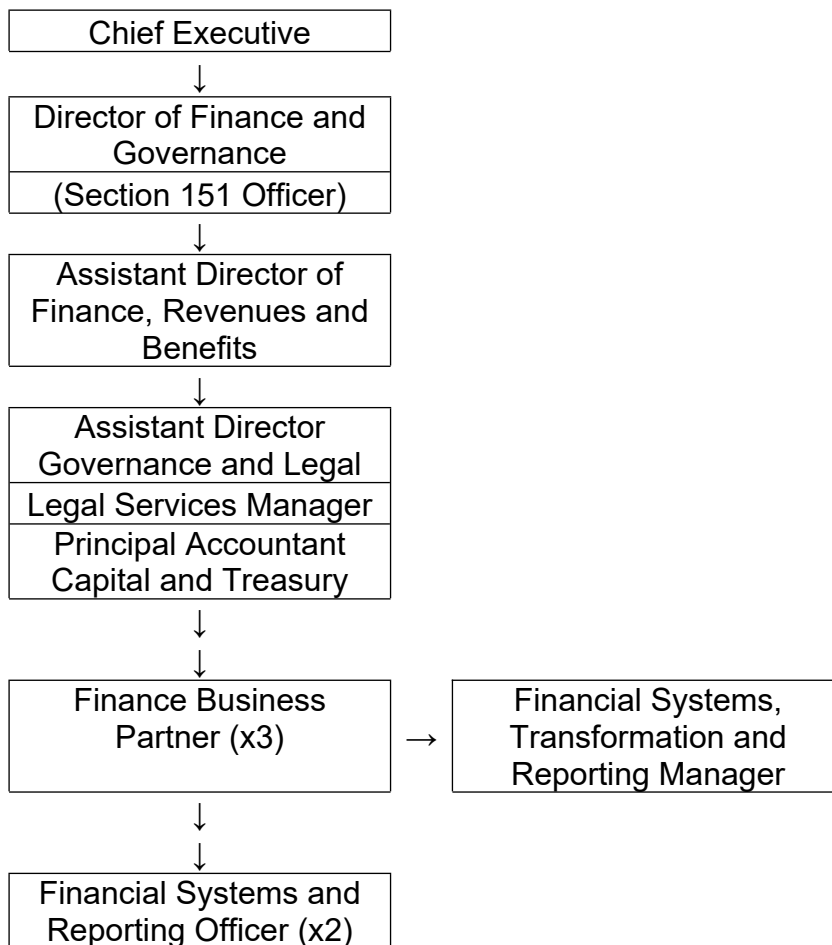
Chief Executive

↓

Director of Finance and Governance

(Section 151 Officer)

↓

Assistant Director of Finance, Revenues and Benefits

↓

Assistant Director Governance and Legal

Legal Services Manager

Principal Accountant Capital and Treasury

↓

↓

Finance Business Partner (x3)

→

Financial Systems, Transformation and Reporting Manager

↓

↓

Financial Systems and Reporting Officer (x2)